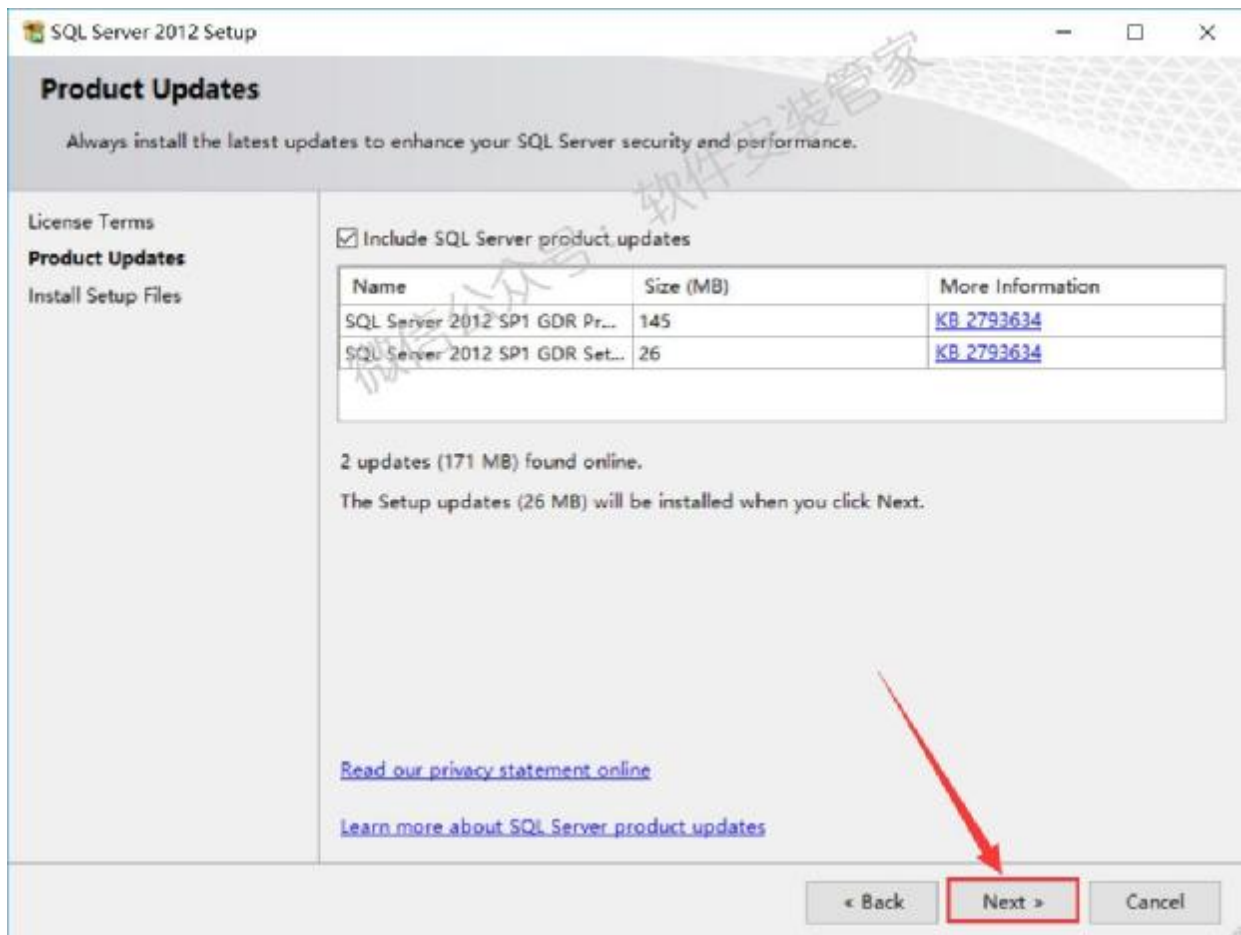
SQL Server 2012 Setup

Product Updates

Always install the latest updates to enhance your SQL Server security and performance.

微信公众号: 软件安装管家

License Terms
Product Updates
Install Setup Files

☑ Include SQL Server product updates

| Name | Size (MB) | More Information |
|---|---|---|
| SQL Server 2012 SP1 GDR Pr... | 145 | KB 2793634 |
| SQL Server 2012 SP1 GDR Set... | 26 | KB 2793634 |

2 updates (171 MB) found online.

The Setup updates (26 MB) will be installed when you click Next.

Read our privacy statement online

Learn more about SQL Server product updates

« Back  Next »  Cancel